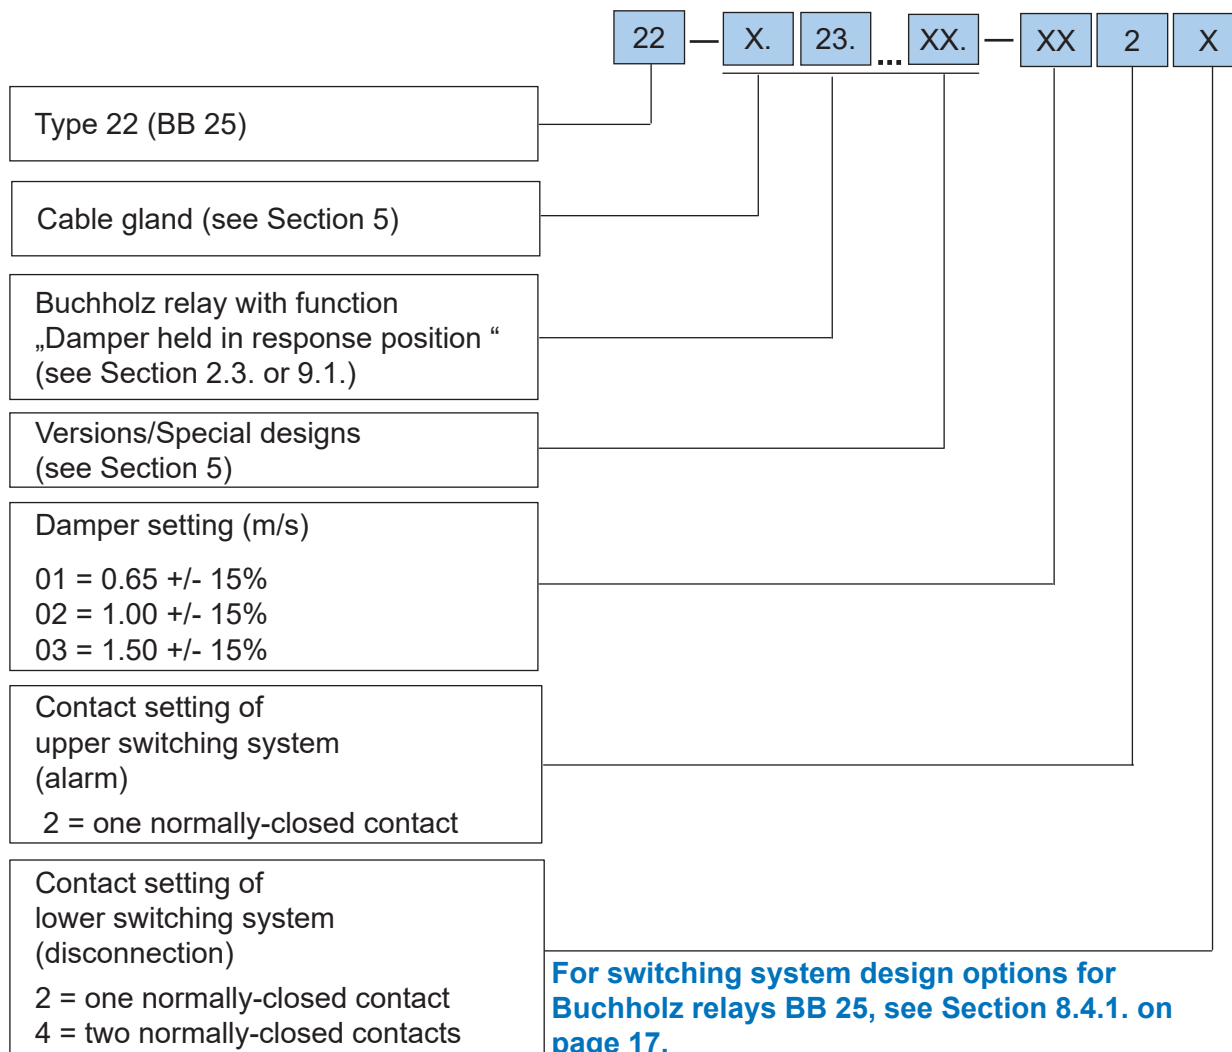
22 — X. 23. ... XX. — XX 2 X

Type 22 (BB 25)

Cable gland (see Section 5)

Buchholz relay with function „Damper held in response position “ (see Section 2.3. or 9.1.)

Versions/Special designs (see Section 5)

Damper setting (m/s)

01 = 0.65 +/- 15%
02 = 1.00 +/- 15%
03 = 1.50 +/- 15%

Contact setting of upper switching system (alarm)

2 = one normally-closed contact

Contact setting of lower switching system (disconnection)

2 = one normally-closed contact
4 = two normally-closed contacts

For switching system design options for Buchholz relays BB 25, see Section 8.4.1. on page 17.